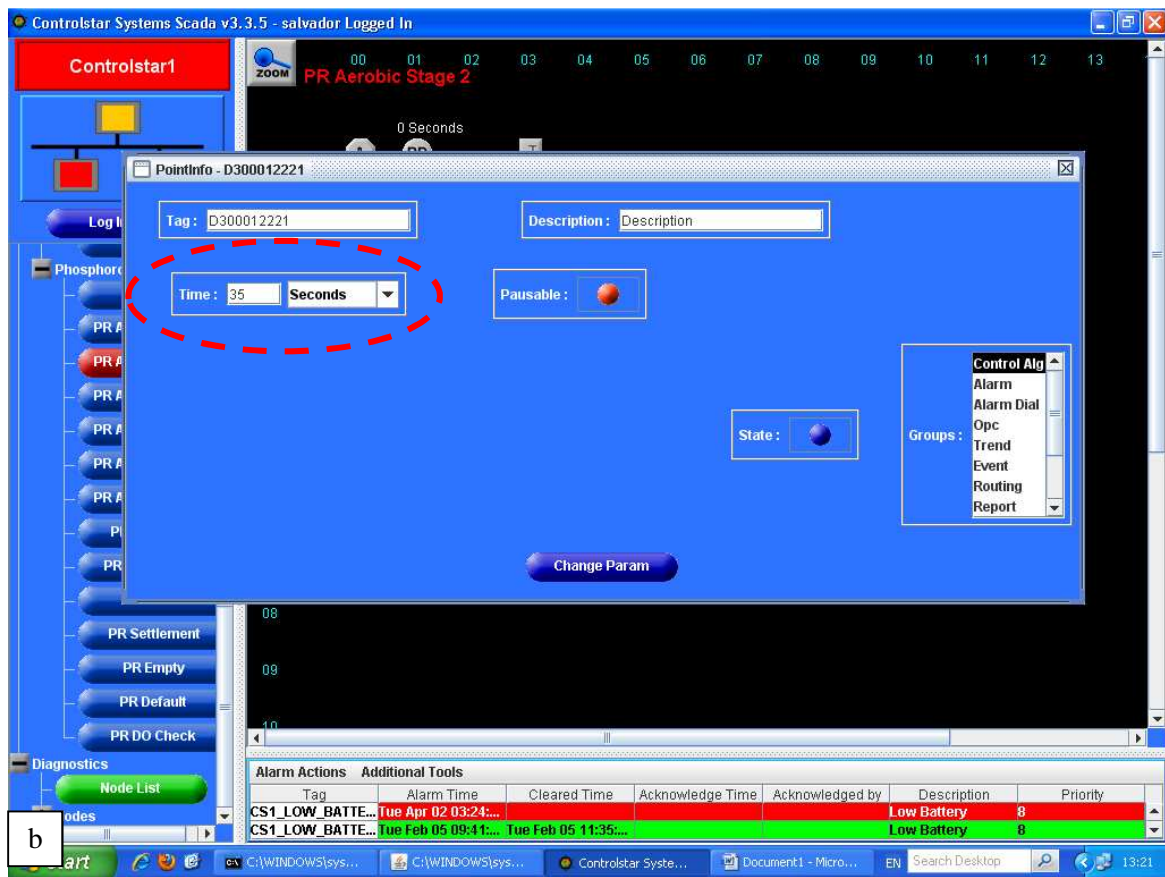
Controlstar Systems Scada v3.3.5 - salvador Logged In

Controlstar1

ZOOM PR Aerobic Stage 2

00 01 02 03 04 05 06 07 08 09 10 11 12 13

0 Seconds

Log I

Phosphoro

PR A
PR A
PR A
PR A
PR A
PR A
Pl
PR

PR Settlement
PR Empty
PR Default
PR DO Check

Diagnostics
Node List
odes

PointInfo - D300012221

Tag : D300012221

Description : Description

Time : 35 Seconds

Pausable :

State :

Groups : Control Alg Alarm Alarm Dial Opc Trend Event Routing Report

Change Param

08

09

10

Alarm Actions Additional Tools

| Tag | Alarm Time | Cleared Time | Acknowledge Time | Acknowledged by | Description | Priority |
|---|---|---|---|---|---|---|
| CS1_LOW_BATTE... | Tue Apr 02 03:24:... | | | | Low Battery | 8 |
| CS1_LOW_BATTE... | Tue Feb 05 09:41:... | Tue Feb 05 11:35:... | | | Low Battery | 8 |

b

start C:\WINDOWS\sys... C:\WINDOWS\sys... Controlstar Syste... Document1 - Micro... EN Search Desktop 13:21